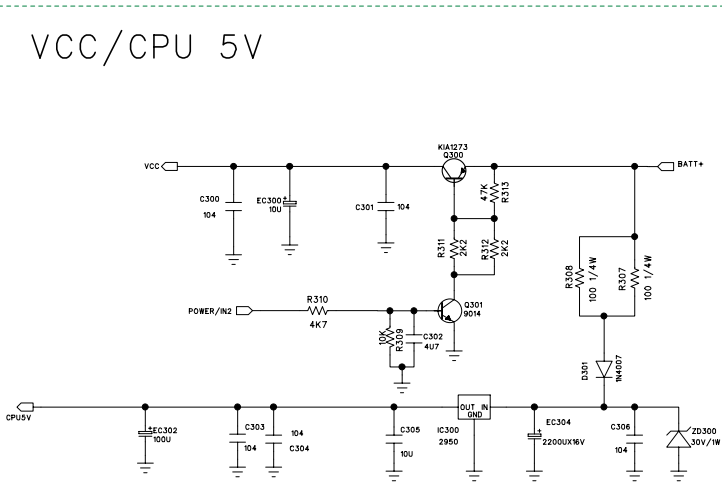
VCC/CPU 5V

VCC

KIA1273
Q300

BATT+

C300
104

EC300
10U

C301 104

47K
R313

R311
2K2

R312
2K2

R308
100 1/4W

R307
100 1/4W

POWER/IN2

R310
4K7

Q301
9014

10K
R309

C302
4U7

D301
1N4007

CPU5V

EC302
100U

C303
104

104
C304

C305
10U

OUT IN
GND
IC300
2950

EC304
2200UX16V

C306
104

ZD300
30V/1W